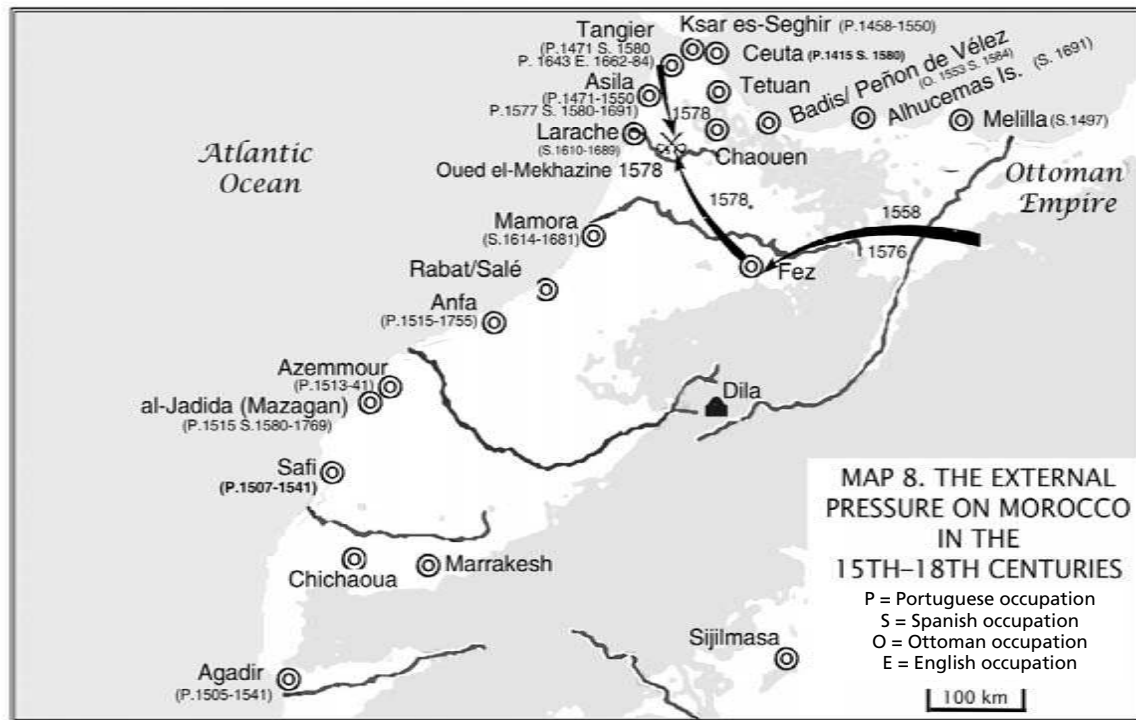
Tangier
(P.1471 S. 1580
P. 1643 E. 1662-84)

Ksar es-Seghir (P.1458-1550)

Ceuta (P.1415 S. 1580)

Badis/ Peñon de Vélez
(O. 1553 S. 1584)

Alhucemas Is. (S. 1691)

Tetuan

Melilla (S.1497)

Asila
(P.1471-1550
P.1577 S. 1580-1691)

1578

Larache
(S.1610-1689)

Chaouen

Oued el-Mekhazine 1578

Atlantic Ocean

Ottoman Empire

1578

1558

1576

Mamora
(S.1614-1681)

Fez

Rabat/Salé

Anfa
(P.1515-1755)

Azemmour
(P.1513-41)

al-Jadida (Mazagan)
(P.1515 S.1580-1769)

Dila

Safi
(P.1507-1541)

Chichaoua

Marrakesh

Sijilmasa

Agadir
(P.1505-1541)

MAP 8. THE EXTERNAL PRESSURE ON MOROCCO IN THE 15TH–18TH CENTURIES

P = Portuguese occupation
S = Spanish occupation
O = Ottoman occupation
E = English occupation

100 km